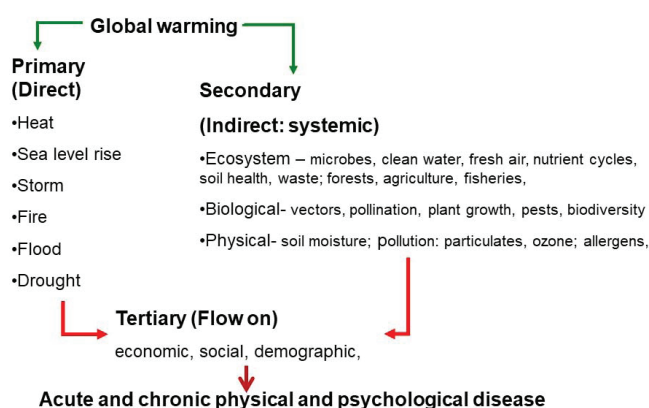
Global warming

Primary (Direct)

•Heat

•Sea level rise

•Storm

•Fire

•Flood

•Drought

Secondary

(Indirect: systemic)

•Ecosystem – microbes, clean water, fresh air, nutrient cycles, soil health, waste; forests, agriculture, fisheries,

•Biological- vectors, pollination, plant growth, pests, biodiversity

•Physical- soil moisture; pollution: particulates, ozone; allergens,

Tertiary (Flow on)

economic, social, demographic,

Acute and chronic physical and psychological disease